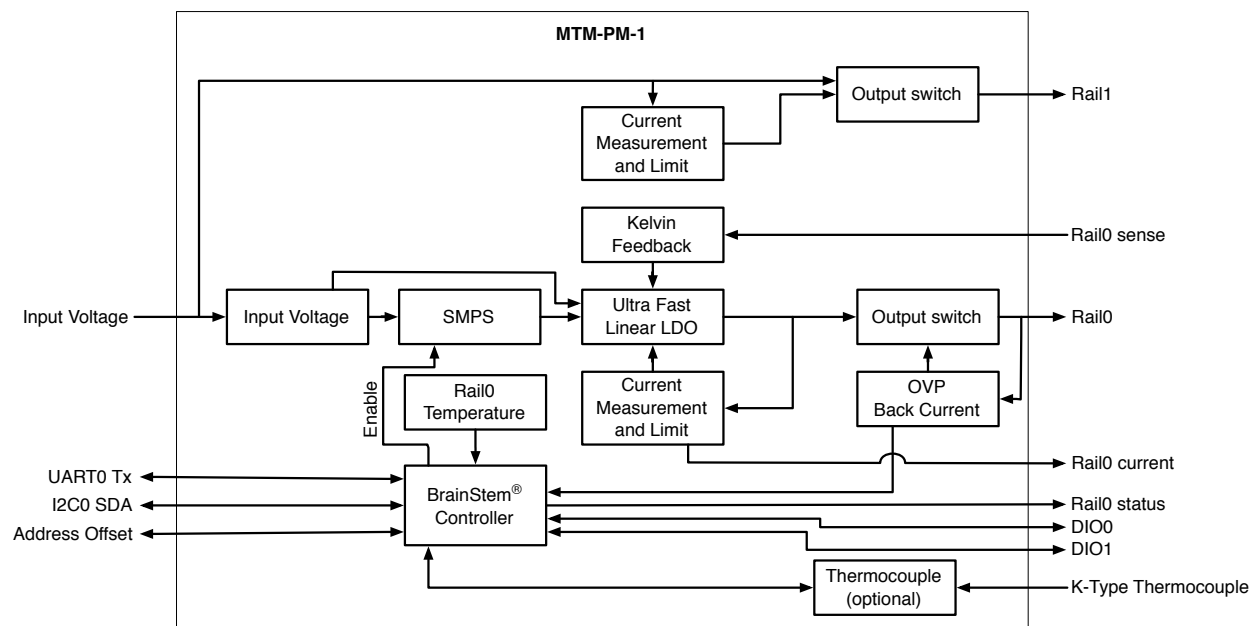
MTM-PM-1

Output switch

Rail1

Current Measurement and Limit

Kelvin Feedback

Rail0 sense

Input Voltage

Input Voltage

SMPS

Ultra Fast Linear LDO

Output switch

Rail0

Enable

Rail0 Temperature

Current Measurement and Limit

OVP Back Current

Rail0 current

UART0 Tx

I2C0 SDA

Address Offset

BrainStem® Controller

Rail0 status

DIO0

DIO1

Thermocouple (optional)

K-Type Thermocouple